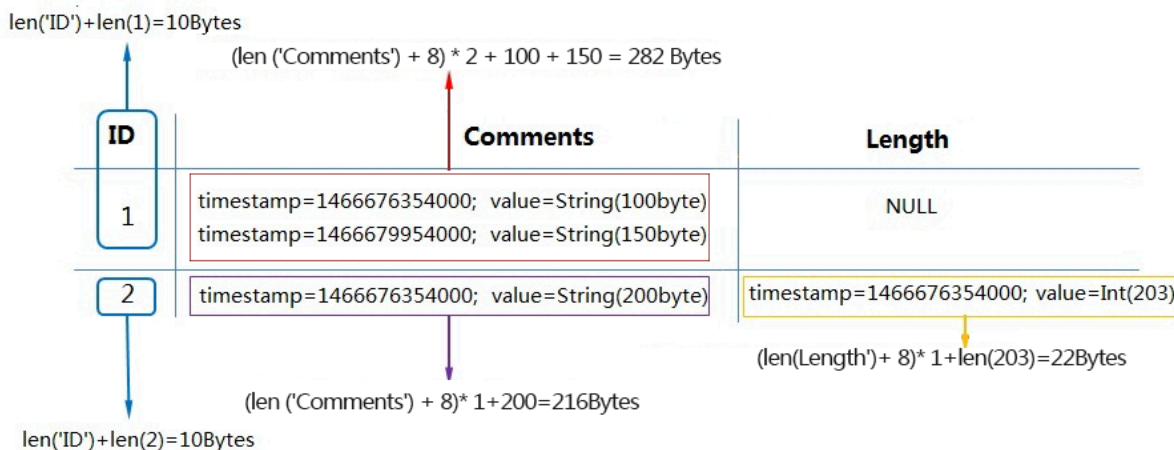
len('ID')+len(1)=10Bytes

(len ('Comments') + 8) * 2 + 100 + 150 = 282 Bytes

| ID | Comments | Length |
|---|---|---|
| 1 | timestamp=1466676354000; value=String(100byte) timestamp=1466679954000; value=String(150byte) | NULL |
| 2 | timestamp=1466676354000; value=String(200byte) | timestamp=1466676354000; value=Int(203) |

(len(Length')+ 8)* 1+len(203)=22Bytes

(len ('Comments') + 8)* 1+200=216Bytes

len('ID')+len(2)=10Bytes